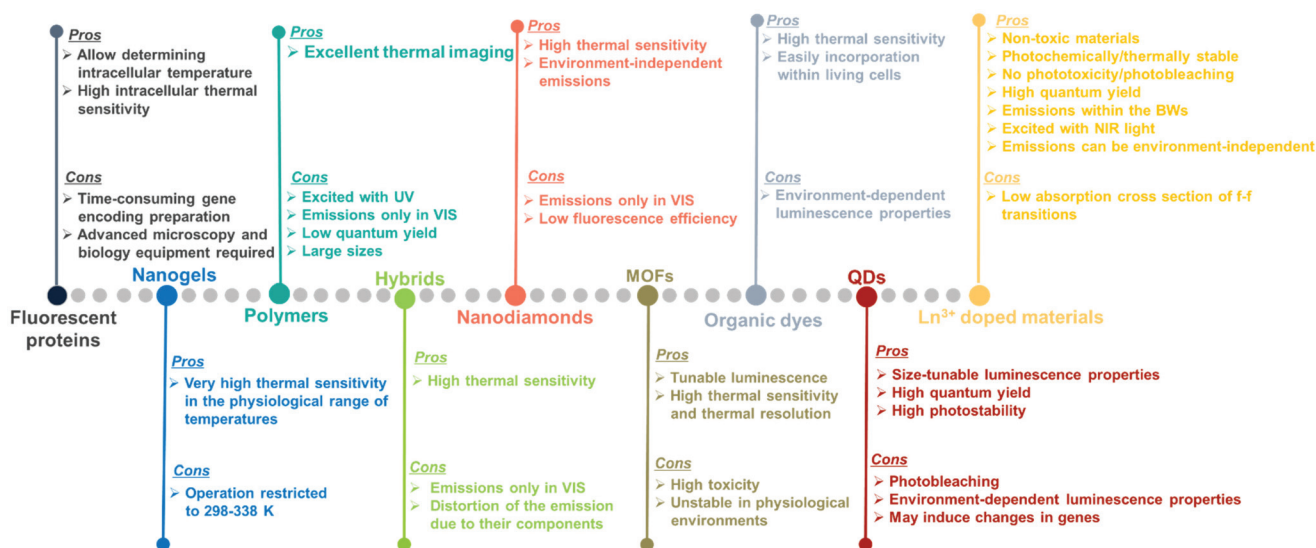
Pros
➢ Allow determining intracellular temperature
➢ High intracellular thermal sensitivity

Cons
➢ Time-consuming gene encoding preparation
➢ Advanced microscopy and biology equipment required

Fluorescent proteins

Pros
➢ Excellent thermal imaging

Cons
➢ Excited with UV
➢ Emissions only in VIS
➢ Low quantum yield
➢ Large sizes

Polymers

Nanogels

Pros
➢ Very high thermal sensitivity in the physiological range of temperatures

Cons
➢ Operation restricted to 298-338 K

Hybrids

Pros
➢ High thermal sensitivity

Cons
➢ Emissions only in VIS
➢ Distortion of the emission due to their components

Pros
➢ High thermal sensitivity
➢ Environment-independent emissions

Cons
➢ Emissions only in VIS
➢ Low fluorescence efficiency

Nanodiamonds

MOFs

Pros
➢ Tunable luminescence
➢ High thermal sensitivity and thermal resolution

Cons
➢ High toxicity
➢ Unstable in physiological environments

Pros
➢ High thermal sensitivity
➢ Easily incorporation within living cells

Cons
➢ Environment-dependent luminescence properties

Organic dyes

QDs

Pros
➢ Size-tunable luminescence properties
➢ High quantum yield
➢ High photostability

Cons
➢ Photobleaching
➢ Environment-dependent luminescence properties
➢ May induce changes in genes

Pros
➢ Non-toxic materials
➢ Photochemically/thermally stable
➢ No phototoxicity/photobleaching
➢ High quantum yield
➢ Emissions within the BWs
➢ Excited with NIR light
➢ Emissions can be environment-independent

Cons
➢ Low absorption cross section of f-f transitions

Ln$^{3+}$ doped materials